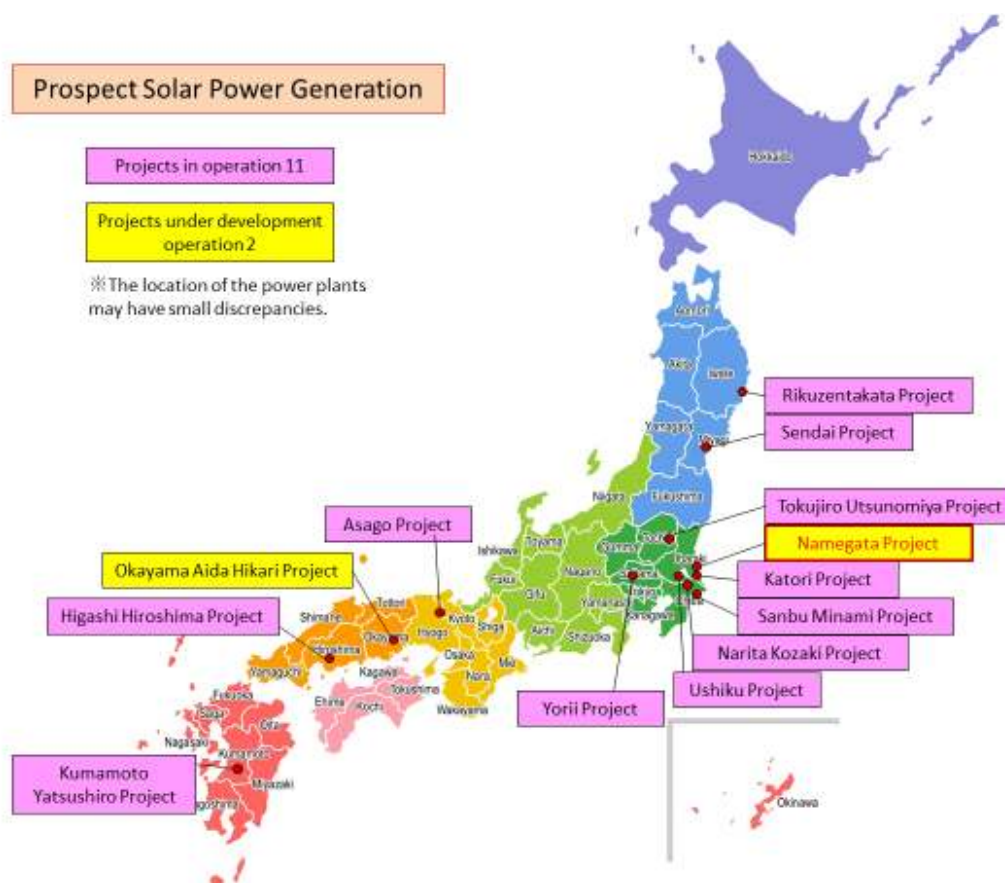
Prospect Solar Power Generation

Projects in operation 11

Projects under development operation 2

※The location of the power plants may have small discrepancies.

Hokkaido

Aomori

Akita

Iwate

Yamagata

Miyagi

Fukushima

Niigata

Rikuzentakata Project

Sendai Project

Tokujiro Utsunomiya Project

Namegata Project

Katori Project

Sanbu Minami Project

Narita Kozaki Project

Ushiku Project

Yorii Project

Asago Project

Okayama Aida Hikari Project

Higashi Hiroshima Project

Kumamoto Yatsushiro Project

Ishikawa

Toyama

Fukui

Nagano

Gifu

Yamanashi

Aichi

Shizuoka

Tochigi

Gunma

Ibaraki

Saitama

Tokyo

Chiba

Kanagawa

Tottori

Shimane

Okayama

Hiroshima

Hyogo

Kyoto

Shiga

Osaka

Mie

Nara

Wakayama

Yamaguchi

Kagawa

Tokushima

Ehime

Kochi

Fukuoka

Saga

Oita

Nagasaki

Kumamoto

Miyazaki

Kagoshima

Okinawa